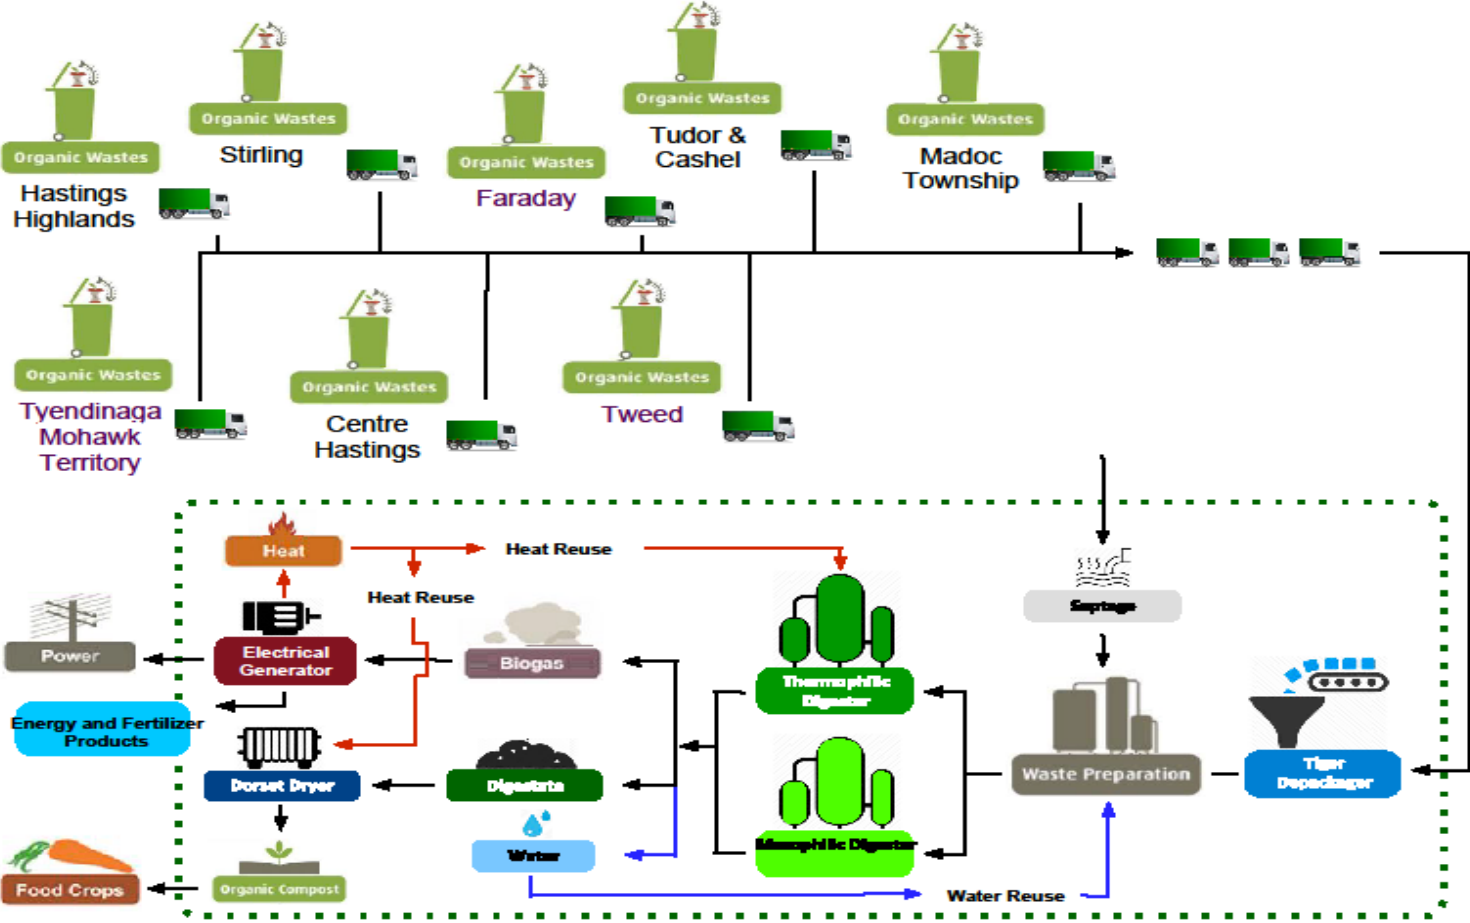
Organic Wastes
Hastings Highlands

Organic Wastes
Stirling

Organic Wastes
Faraday

Organic Wastes
Tudor & Cashel

Organic Wastes
Madoc Township

Organic Wastes
Tyendinaga Mohawk Territory

Organic Wastes
Centre Hastings

Organic Wastes
Tweed

Heat
Heat Reuse
Heat Reuse
Septage
Power
Electrical Generator
Biogas
Thermophilic Digester
Energy and Fertilizer Products
Waste Preparation
Tiger Depackager
Dorset Dryer
Digestate
Mesophilic Digester
Water
Organic Compost
Food Crops
Water Reuse